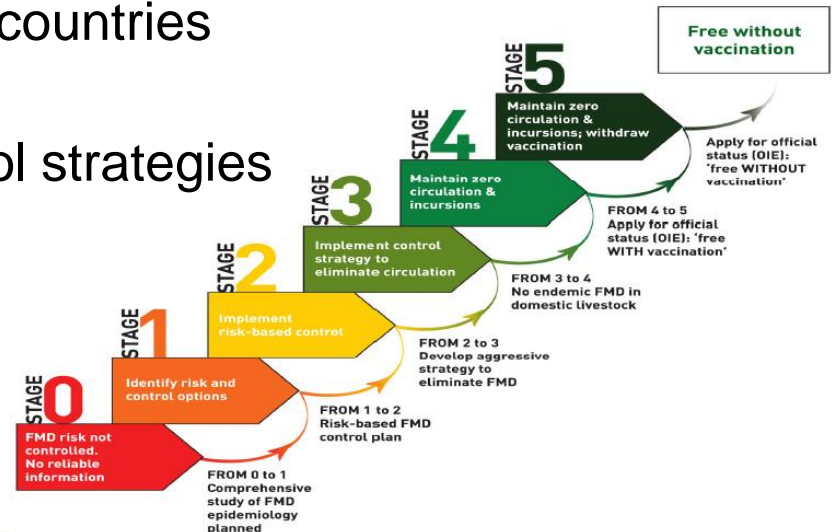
countries

ol strategies

Free without vaccination

STAGE 5
Maintain zero circulation & incursions; withdraw vaccination

Apply for official status (OIE): 'free WITHOUT vaccination'

STAGE 4
Maintain zero circulation & incursions

FROM 4 to 5
Apply for official status (OIE): 'free WITH vaccination'

STAGE 3
Implement control strategy to eliminate circulation

FROM 3 to 4
No endemic FMD in domestic livestock

STAGE 2
Implement risk-based control

FROM 2 to 3
Develop aggressive strategy to eliminate FMD

STAGE 1
Identify risk and control options

FROM 1 to 2
Risk-based FMD control plan

STAGE 0
FMD risk not controlled. No reliable information

FROM 0 to 1
Comprehensive study of FMD epidemiology planned